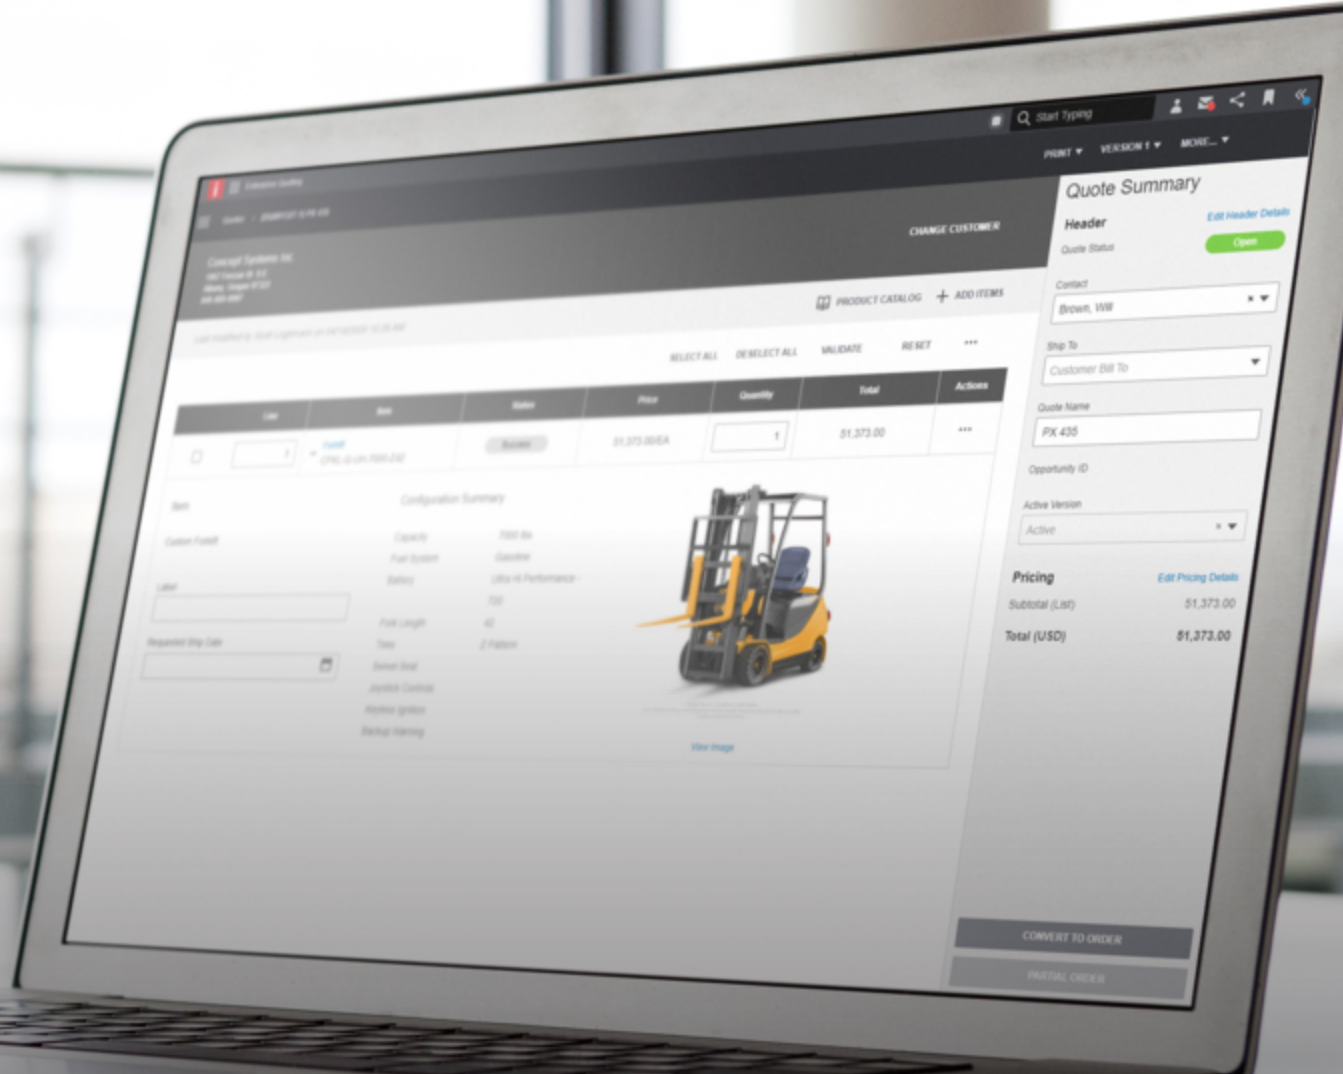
Start Typing

PRINT ▾ VERSION 1 ▾ MORE... ▾

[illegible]

Concept Systems Inc

CHANGE CUSTOMER

PRODUCT CATALOG + ADD ITEMS

SELECT ALL DESELECT ALL VALIDATE RESET ···

| Line | Item | Status | Price | Quantity | Total | Actions |
|---|---|---|---|---|---|---|
| 1 | Forklift | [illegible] | 51,373.00/EA | 1 | 51,373.00 | ··· |

Configuration Summary

View image

CONVERT TO ORDER

PARTIAL ORDER

Quote Summary

Header

Edit Header Details

Quote Status

Open

Contact

Brown, Will

Ship To

Customer Bill To

Quote Name

PX 435

Opportunity ID

Active Version

Active

Pricing

Edit Pricing Details

Subtotal (List) 51,373.00

Total (USD) 51,373.00